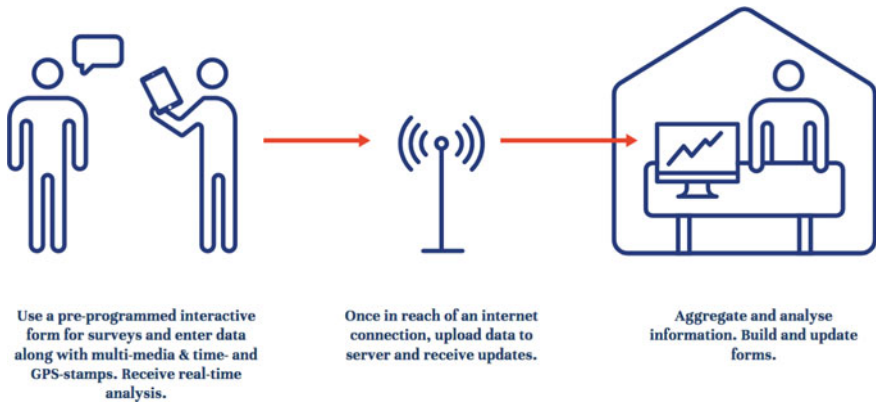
Use a pre-programmed interactive form for surveys and enter data along with multi-media & time- and GPS-stamps. Receive real-time analysis.

Once in reach of an internet connection, upload data to server and receive updates.

Aggregate and analyse information. Build and update forms.